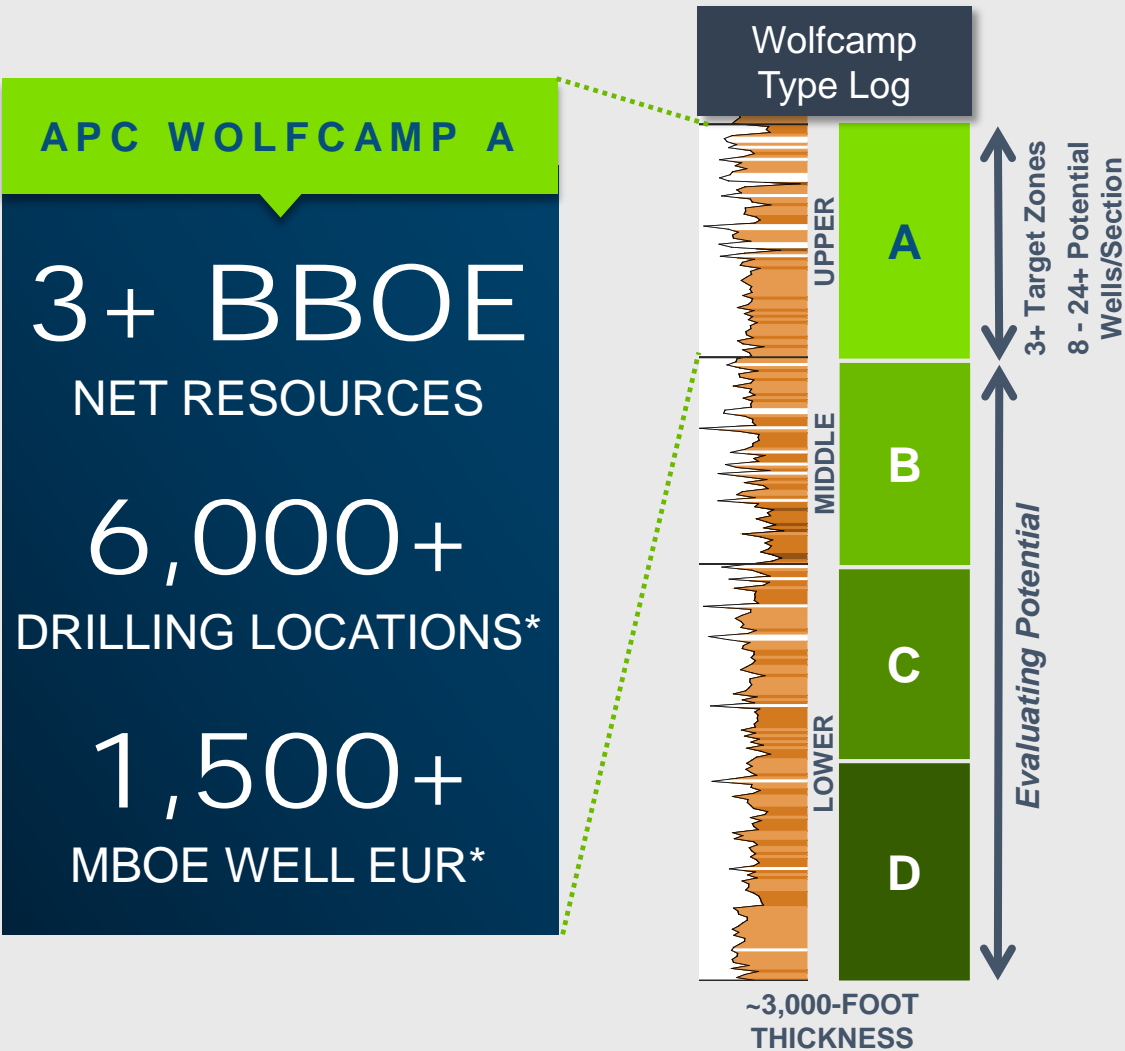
APC WOLFCAMP A

3+ BBOE
NET RESOURCES

6,000+
DRILLING LOCATIONS*

1,500+
MBOE WELL EUR*

Wolfcamp Type Log

UPPER
MIDDLE
LOWER

A
B
C
D

3+ Target Zones
8 - 24+ Potential Wells/Section

Evaluating Potential

~3,000-FOOT THICKNESS